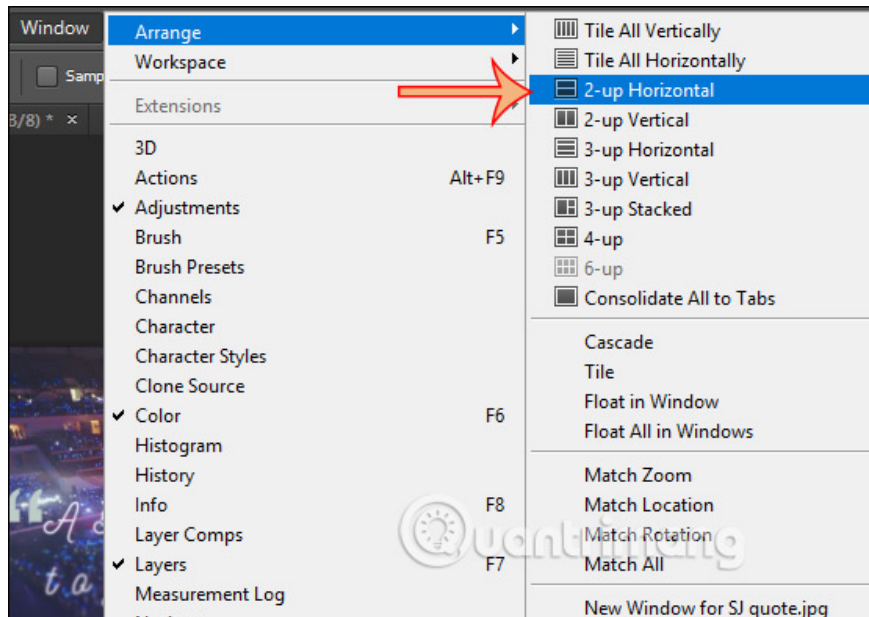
Window
Samp
B/8) * ×

Arrange
Workspace

Extensions

3D
Actions Alt+F9
✔ Adjustments
Brush F5
Brush Presets
Channels
Character
Character Styles
Clone Source
✔ Color F6
Histogram
History
Info F8
Layer Comps
✔ Layers F7
Measurement Log

Tile All Vertically
Tile All Horizontally
2-up Horizontal
2-up Vertical
3-up Horizontal
3-up Vertical
3-up Stacked
4-up
6-up
Consolidate All to Tabs

Cascade
Tile
Float in Window
Float All in Windows

Match Zoom
Match Location
Match Rotation
Match All

New Window for SJ quote.jpg

Quantrimang